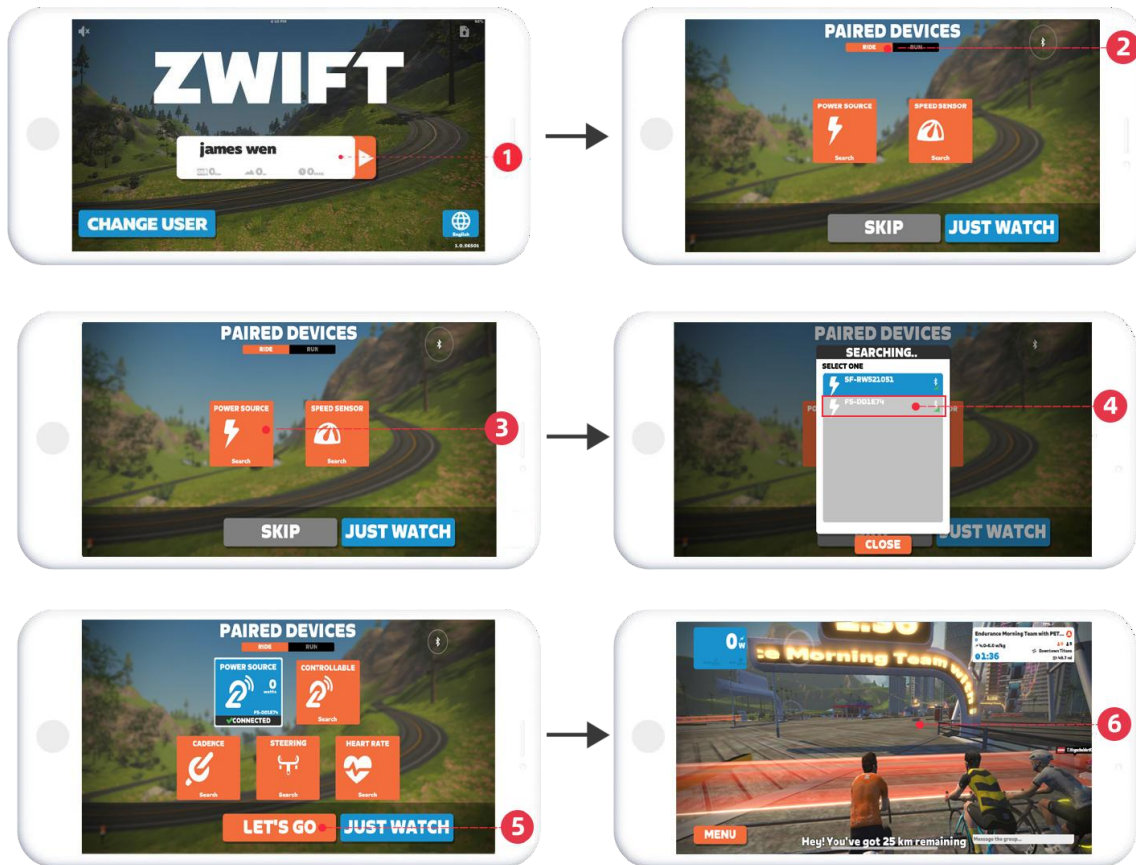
ZWIFT

james wen

1

CHANGE USER

English

1.0.56505

PAIRED DEVICES

RIDE RUN

2

POWER SOURCE

Search

SPEED SENSOR

Search

SKIP

JUST WATCH

PAIRED DEVICES

RIDE RUN

POWER SOURCE

Search

SPEED SENSOR

Search

3

SKIP

JUST WATCH

PAIRED DEVICES

SEARCHING..

SELECT ONE

SF-RW521051

FS-DD1E74

4

JUST WATCH

CLOSE

PAIRED DEVICES

RIDE RUN

POWER SOURCE

0 watts

FS-DD1E74

CONNECTED

CONTROLLABLE

Search

CADENCE

Search

STEERING

Search

HEART RATE

Search

LET'S GO

JUST WATCH

5

0 w

Endurance Morning Team with PET...

01:36

Downtown Titans

e Morning Team

6

MENU

Hey! You've got 25 km remaining

Message the group...